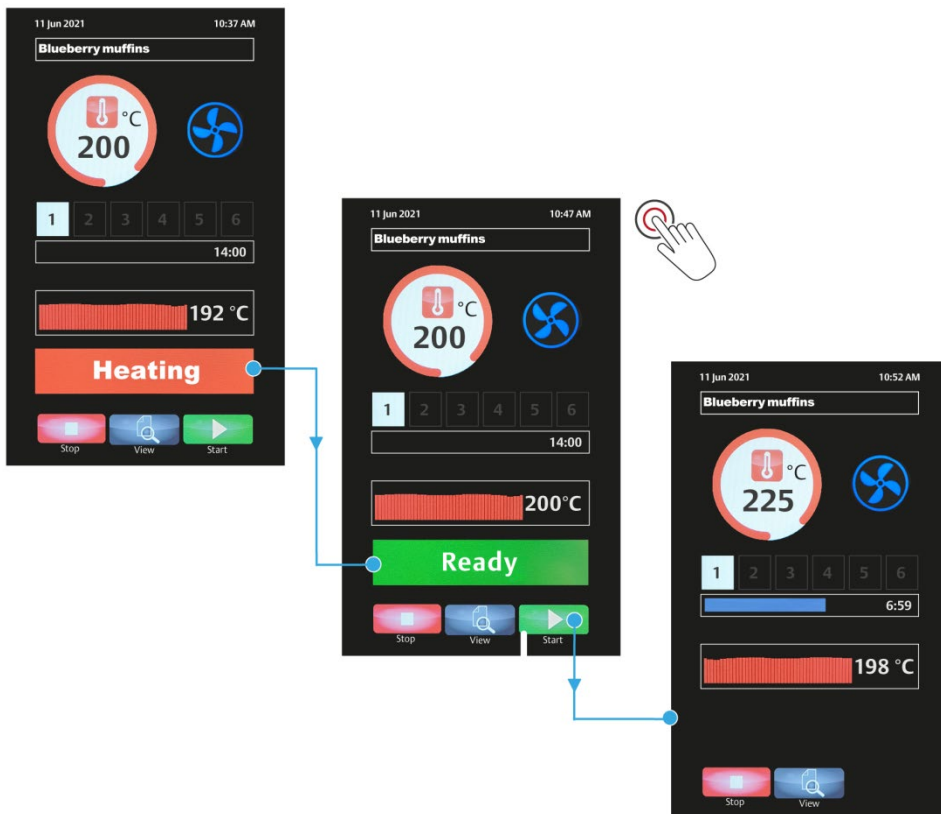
11 Jun 2021 10:37 AM

Blueberry muffins

°C
200

1 2 3 4 5 6

14:00

192 °C

Heating

Stop View Start

11 Jun 2021 10:47 AM

Blueberry muffins

°C
200

1 2 3 4 5 6

14:00

200°C

Ready

Stop View Start

11 Jun 2021 10:52 AM

Blueberry muffins

°C
225

1 2 3 4 5 6

6:59

198 °C

Stop View